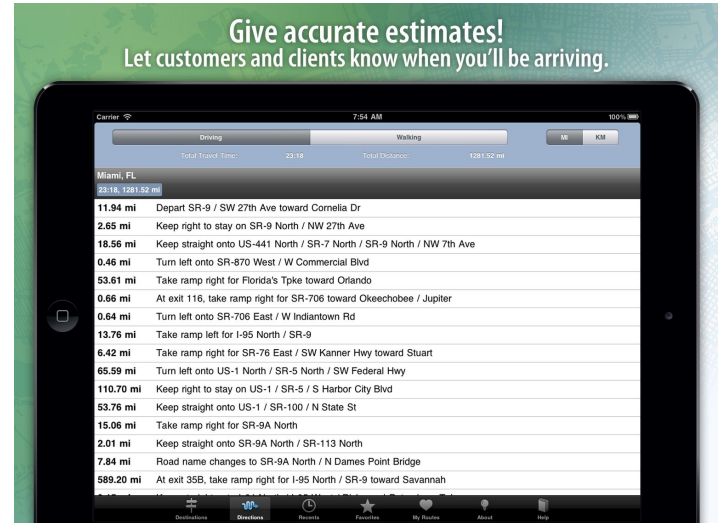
Give accurate estimates!
Let customers and clients know when you'll be arriving.

Carrier
7:54 AM
100%

Driving
Walking
MI
KM

Total Travel Time: 23:18
Total Distance: 1281.52 mi

Miami, FL
23:18, 1281.52 mi

| | |
|---|---|
| 11.94 mi | Depart SR-9 / SW 27th Ave toward Cornelia Dr |
| 2.65 mi | Keep right to stay on SR-9 North / NW 27th Ave |
| 18.56 mi | Keep straight onto US-441 North / SR-7 North / SR-9 North / NW 7th Ave |
| 0.46 mi | Turn left onto SR-870 West / W Commercial Blvd |
| 53.61 mi | Take ramp right for Florida's Tpke toward Orlando |
| 0.66 mi | At exit 116, take ramp right for SR-706 toward Okeechobee / Jupiter |
| 0.64 mi | Turn left onto SR-706 East / W Indiantown Rd |
| 13.76 mi | Take ramp left for I-95 North / SR-9 |
| 6.42 mi | Take ramp right for SR-76 East / SW Kanner Hwy toward Stuart |
| 65.59 mi | Turn left onto US-1 North / SR-5 North / SW Federal Hwy |
| 110.70 mi | Keep right to stay on US-1 / SR-5 / S Harbor City Blvd |
| 53.76 mi | Keep straight onto US-1 / SR-100 / N State St |
| 15.06 mi | Take ramp right for SR-9A North |
| 2.01 mi | Keep straight onto SR-9A North / SR-113 North |
| 7.84 mi | Road name changes to SR-9A North / N Dames Point Bridge |
| 589.20 mi | At exit 35B, take ramp right for I-95 North / SR-9 toward Savannah |
| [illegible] | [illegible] |

Destinations
Directions
Recents
Favorites
My Routes
About
Help